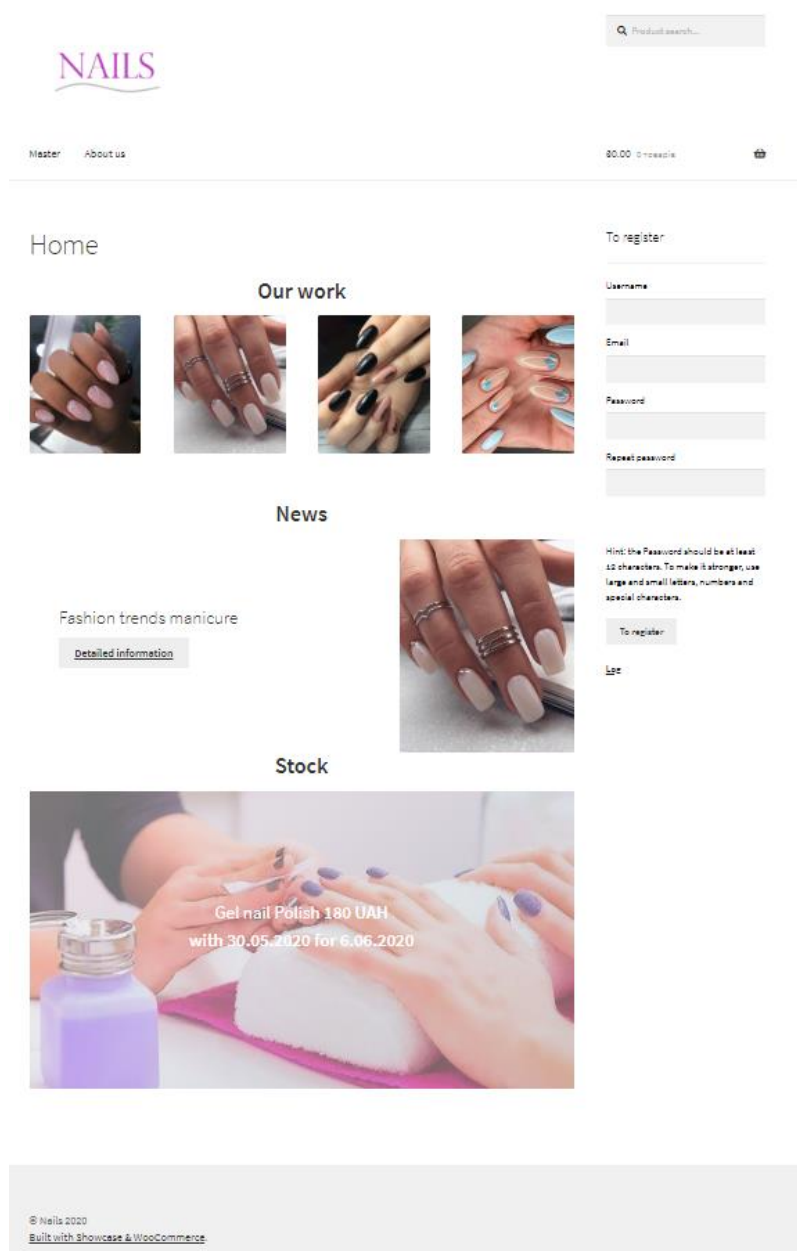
Product search...

NAILS

Master About us

$0.00 0 товарів

Home

Our work

News

Fashion trends manicure

Detailed information

Stock

Gel nail Polish 180 UAH with 30.05.2020 for 6.06.2020

To register

Username

Email

Password

Repeat password

Hint: the Password should be at least 12 characters. To make it stronger, use large and small letters, numbers and special characters.

To register

Log

© Nails 2020
Built with Showcase & WooCommerce.